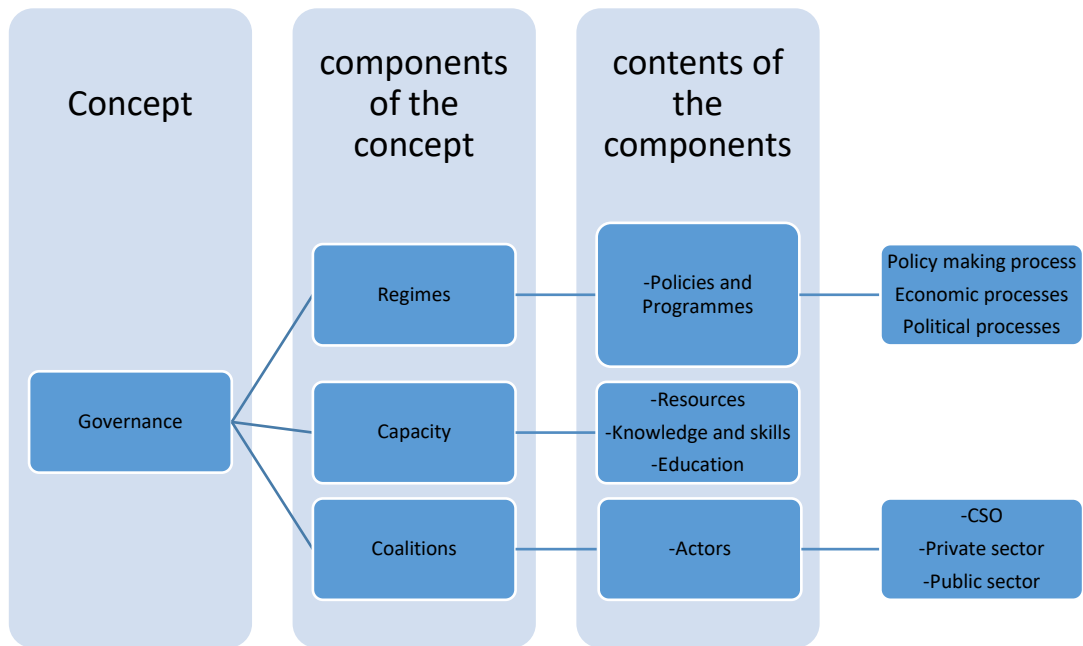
Concept

components of the concept

contents of the components

Governance

Regimes

Capacity

Coalitions

-Policies and Programmes

-Resources
-Knowledge and skills
-Education

-Actors

Policy making process
Economic processes
Political processes

-CSO
-Private sector
-Public sector